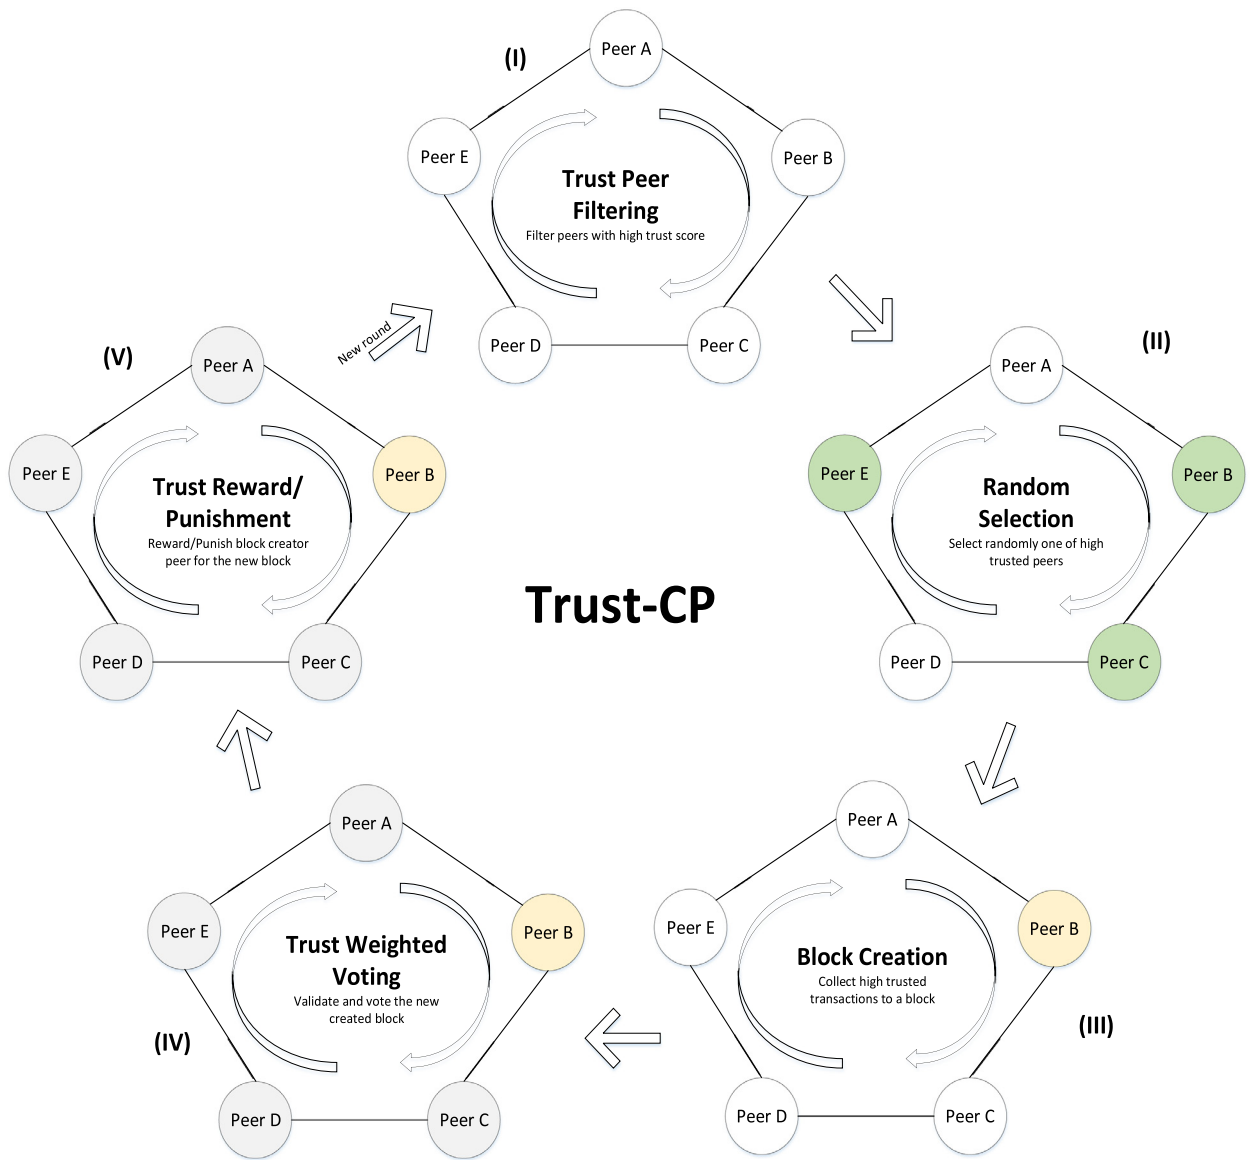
(I)

Peer A

Peer E

Peer B

Trust Peer Filtering

Filter peers with high trust score

Peer D

Peer C

New round

(V)

Peer A

Peer E

Peer B

Trust Reward/ Punishment

Reward/Punish block creator peer for the new block

Peer D

Peer C

(II)

Peer A

Peer E

Peer B

Random Selection

Select randomly one of high trusted peers

Peer D

Peer C

Trust-CP

Peer A

Peer E

Peer B

Trust Weighted Voting

Validate and vote the new created block

(IV)

Peer D

Peer C

Peer A

Peer E

Peer B

Block Creation

Collect high trusted transactions to a block

(III)

Peer D

Peer C